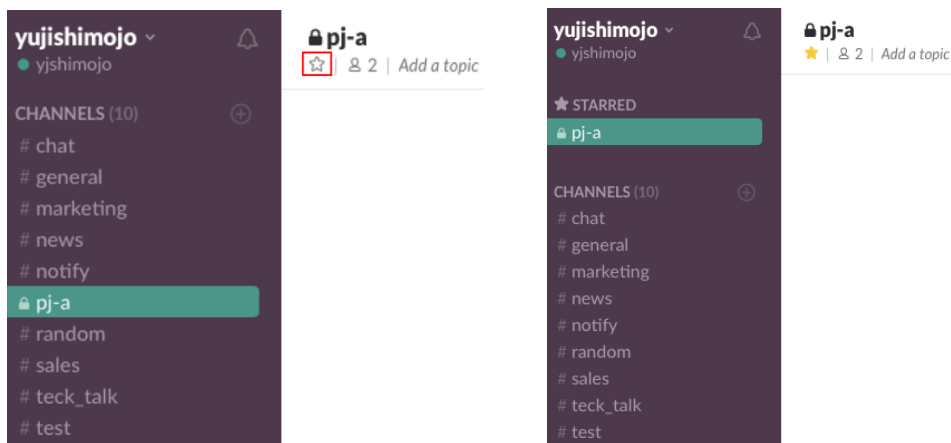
yujishimojo
yjshimojo

pj-a
2 | Add a topic

CHANNELS (10)
# chat
# general
# marketing
# news
# notify
pj-a
# random
# sales
# teck_talk
# test

yujishimojo
yjshimojo

pj-a
2 | Add a topic

STARRED
pj-a

CHANNELS (10)
# chat
# general
# marketing
# news
# notify
# random
# sales
# teck_talk
# test